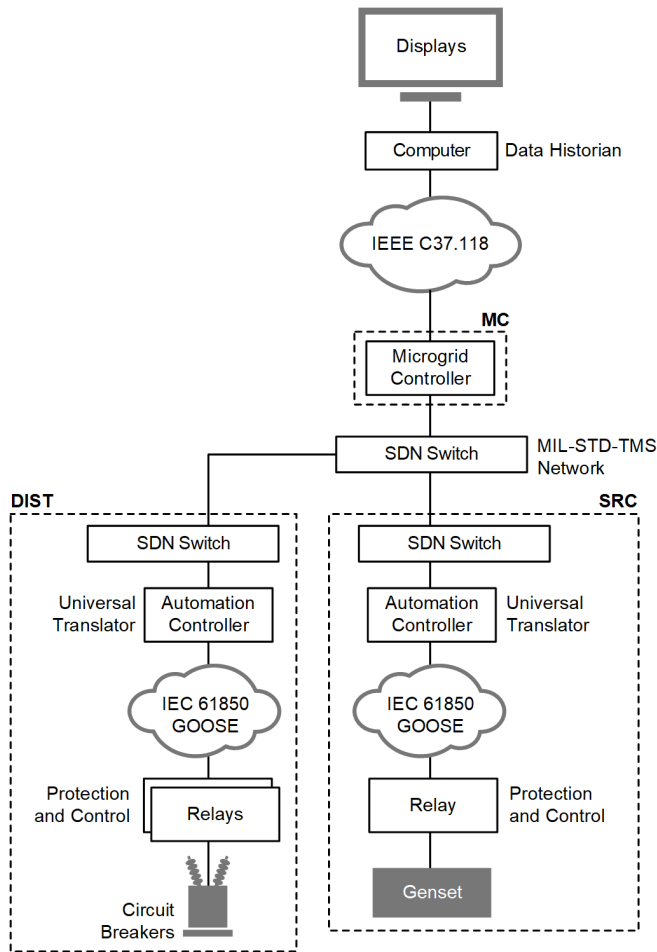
Displays

Computer

Data Historian

IEEE C37.118

MC

Microgrid Controller

SDN Switch

MIL-STD-TMS Network

DIST

SDN Switch

Universal Translator

Automation Controller

IEC 61850 GOOSE

Protection and Control

Relays

Circuit Breakers

SRC

SDN Switch

Automation Controller

Universal Translator

IEC 61850 GOOSE

Relay

Protection and Control

Genset